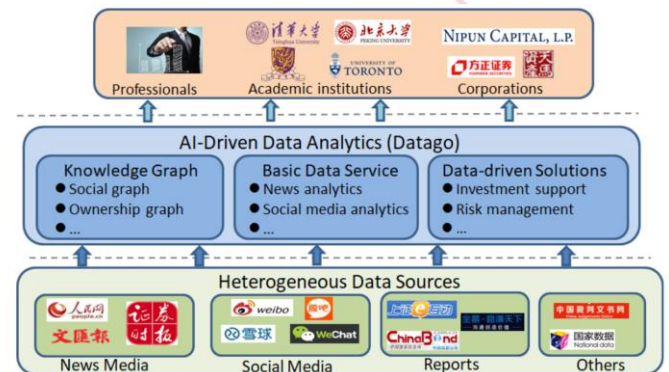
清华大学 Tsinghua University
北京大学 PEKING UNIVERSITY
UNIVERSITY OF TORONTO
NIPUN CAPITAL, L.P.
方正证券 FOUNDER SECURITIES

Professionals
Academic institutions
Corporations

AI-Driven Data Analytics (Datago)

Knowledge Graph
● Social graph
● Ownership graph
● ...

Basic Data Service
● News analytics
● Social media analytics
● ...

Data-driven Solutions
● Investment support
● Risk management
● ...

Heterogeneous Data Sources

人民网 people.cn
证券时报
文汇报
News Media

weibo
雪球
WeChat
Social Media

上证e互动
ChinaBond
Reports

中国裁判文书网
国家数据 National data
Others